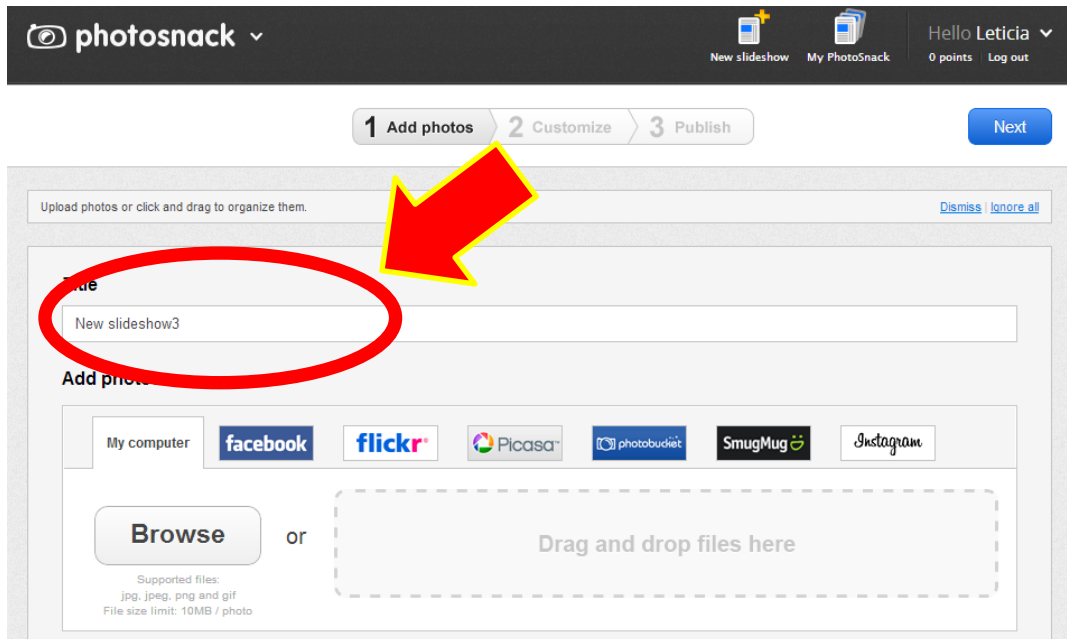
photosnack

New slideshow

My PhotoSnack

Hello Leticia

0 points | Log out

1 Add photos

2 Customize

3 Publish

Next

Upload photos or click and drag to organize them.

Dismiss | Ignore all

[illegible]

New slideshow3

Add phot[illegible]

My computer

facebook

flickr

Picasa

photobucket

SmugMug

Instagram

Browse

or

Drag and drop files here

Supported files:
jpg, jpeg, png and gif
File size limit: 10MB / photo